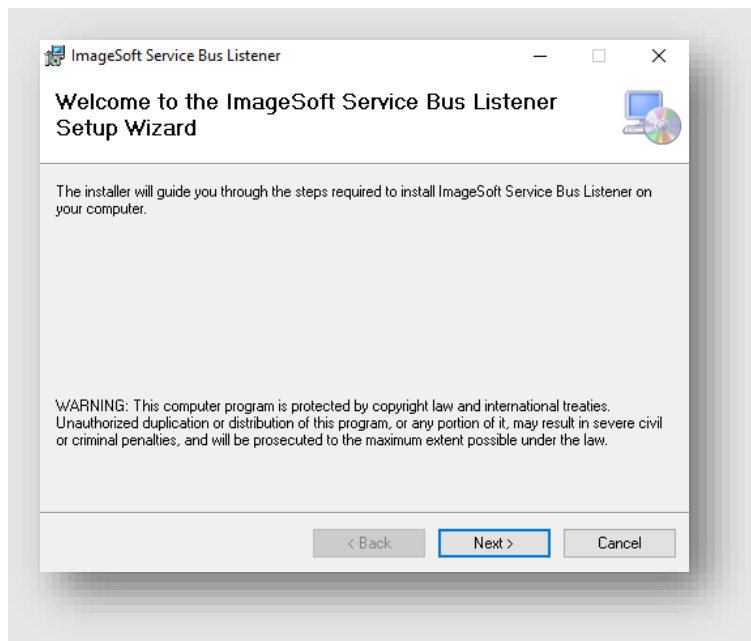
ImageSoft Service Bus Listener

Welcome to the ImageSoft Service Bus Listener Setup Wizard

The installer will guide you through the steps required to install ImageSoft Service Bus Listener on your computer.

WARNING: This computer program is protected by copyright law and international treaties. Unauthorized duplication or distribution of this program, or any portion of it, may result in severe civil or criminal penalties, and will be prosecuted to the maximum extent possible under the law.

< Back
Next >
Cancel